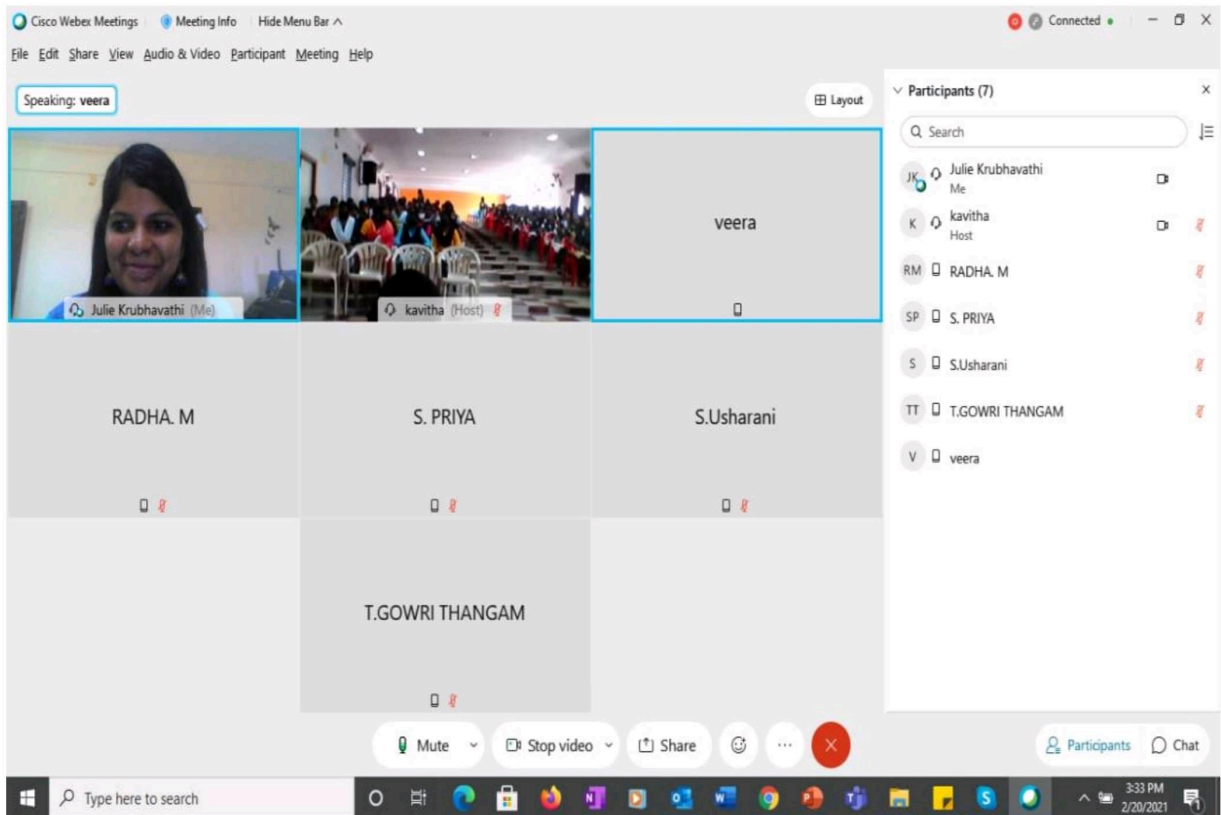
Cisco Webex Meetings | Meeting Info | Hide Menu Bar ^

Connected •

File Edit Share View Audio & Video Participant Meeting Help

Speaking: veera

Layout

Julie Krubhavathi (Me)

kavitha (Host)

veera

RADHA. M

S. PRIYA

S.Usharani

T.GOWRI THANGAM

Participants (7)

Search

JK Julie Krubhavathi
Me

K kavitha
Host

RM RADHA. M

SP S. PRIYA

S S.Usharani

TT T.GOWRI THANGAM

V veera

Mute

Stop video

Share

Participants

Chat

Type here to search

3:33 PM
2/20/2021